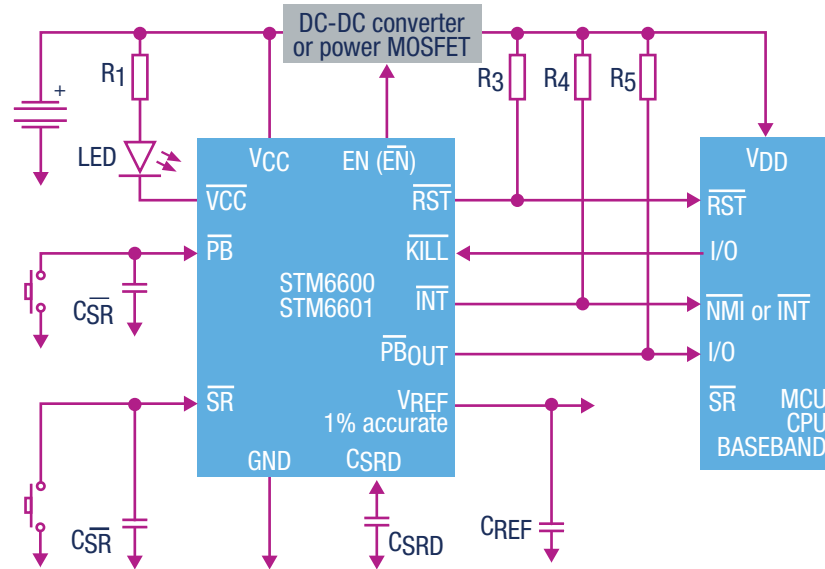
DC-DC converter or power MOSFET

R1

+

LED

R3

R4

R5

$V_{CC}$

EN ($\overline{EN}$)

$\overline{VCC}$

$\overline{RST}$

$\overline{PB}$

$\overline{KILL}$

STM6600
STM6601

$\overline{INT}$

$C_{\overline{SR}}$

$\overline{PB}_{OUT}$

$\overline{SR}$

$V_{REF}$
1% accurate

GND

$C_{SRD}$

$C_{\overline{SR}}$

$C_{SRD}$

$C_{REF}$

$V_{DD}$

$\overline{RST}$

I/O

$\overline{NMI}$ or $\overline{INT}$

I/O

$\overline{SR}$

MCU
CPU
BASEBAND